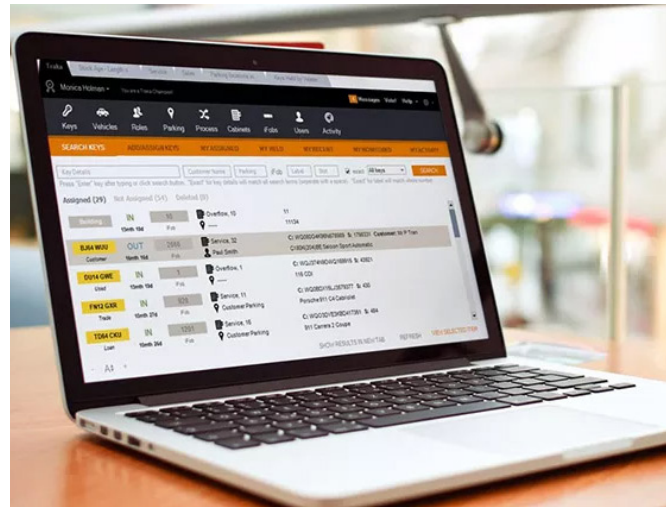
Monica Holman

Keys Vehicles Roles Parking Process Cabinets iFobs Users Activity

SEARCH KEYS

Key Details

Assigned (29) Not Assigned (54) Deleted (0)

IN

Overflow, 10

11

BJ64 WUU OUT Service, 32

Paul Smith

DU14 GWE IN Overflow, 1

116 CDI

FW12 GXR IN Service, 11

Customer Parking

Porsche 911 C4 Cabriolet

TD64 CKU IN Service, 16

Customer Parking

911 Carrera 2 Coupe

SEARCH

REFRESH